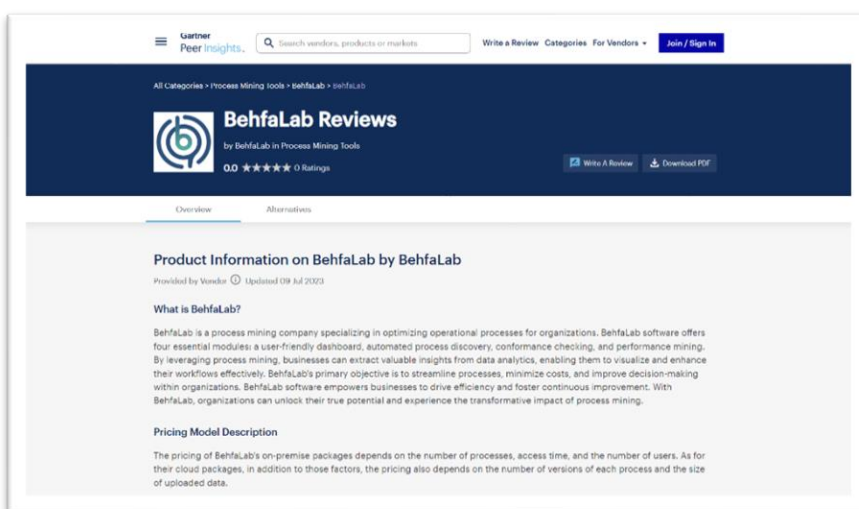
Gartner Peer Insights.

Search vendors, products or markets

Write a Review Categories For Vendors

Join / Sign In

All Categories > Process Mining Tools > BehfaLab > BehfaLab

BehfaLab Reviews

by BehfaLab in Process Mining Tools

0.0 ★★★★★ 0 Ratings

Write A Review

Download PDF

Overview

Alternatives

Product Information on BehfaLab by BehfaLab

Provided by Vendor Updated 09 Jul 2023

What is BehfaLab?

BehfaLab is a process mining company specializing in optimizing operational processes for organizations. BehfaLab software offers four essential modules: a user-friendly dashboard, automated process discovery, conformance checking, and performance mining. By leveraging process mining, businesses can extract valuable insights from data analytics, enabling them to visualize and enhance their workflows effectively. BehfaLab's primary objective is to streamline processes, minimize costs, and improve decision-making within organizations. BehfaLab software empowers businesses to drive efficiency and foster continuous improvement. With BehfaLab, organizations can unlock their true potential and experience the transformative impact of process mining.

Pricing Model Description

The pricing of BehfaLab's on-premise packages depends on the number of processes, access time, and the number of users. As for their cloud packages, in addition to those factors, the pricing also depends on the number of versions of each process and the size of uploaded data.